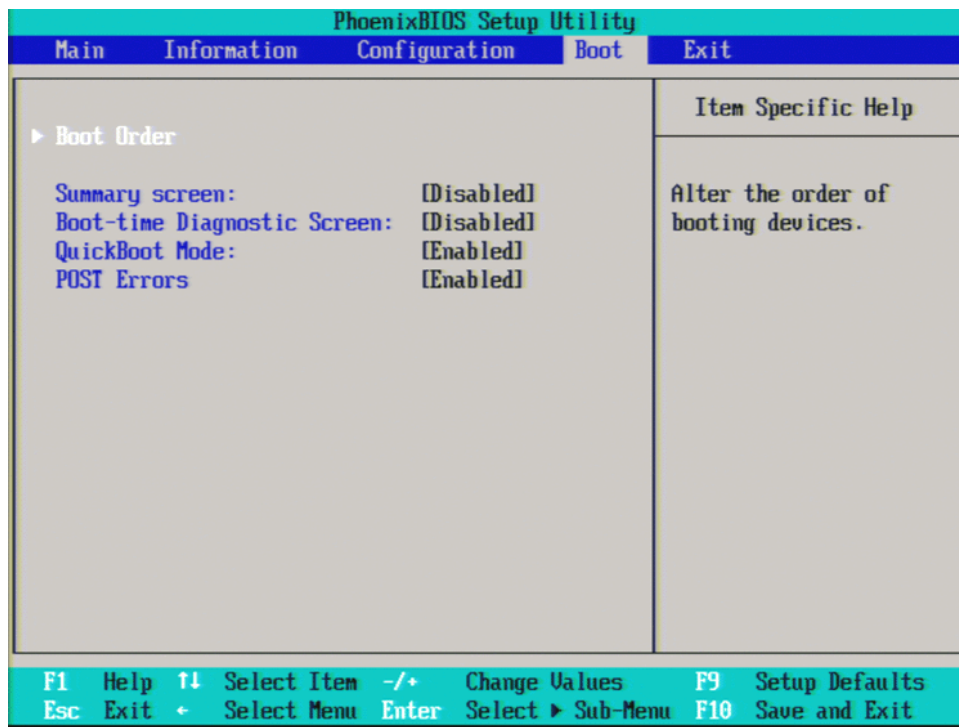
PhoenixBIOS Setup Utility

Main Information Configuration Boot Exit

▶ Boot Order

Summary screen: [Disabled]
Boot-time Diagnostic Screen: [Disabled]
QuickBoot Mode: [Enabled]
POST Errors [Enabled]

Item Specific Help

Alter the order of booting devices.

F1 Help ↑↓ Select Item -/+ Change Values F9 Setup Defaults
Esc Exit ↔ Select Menu Enter Select ▶ Sub-Menu F10 Save and Exit